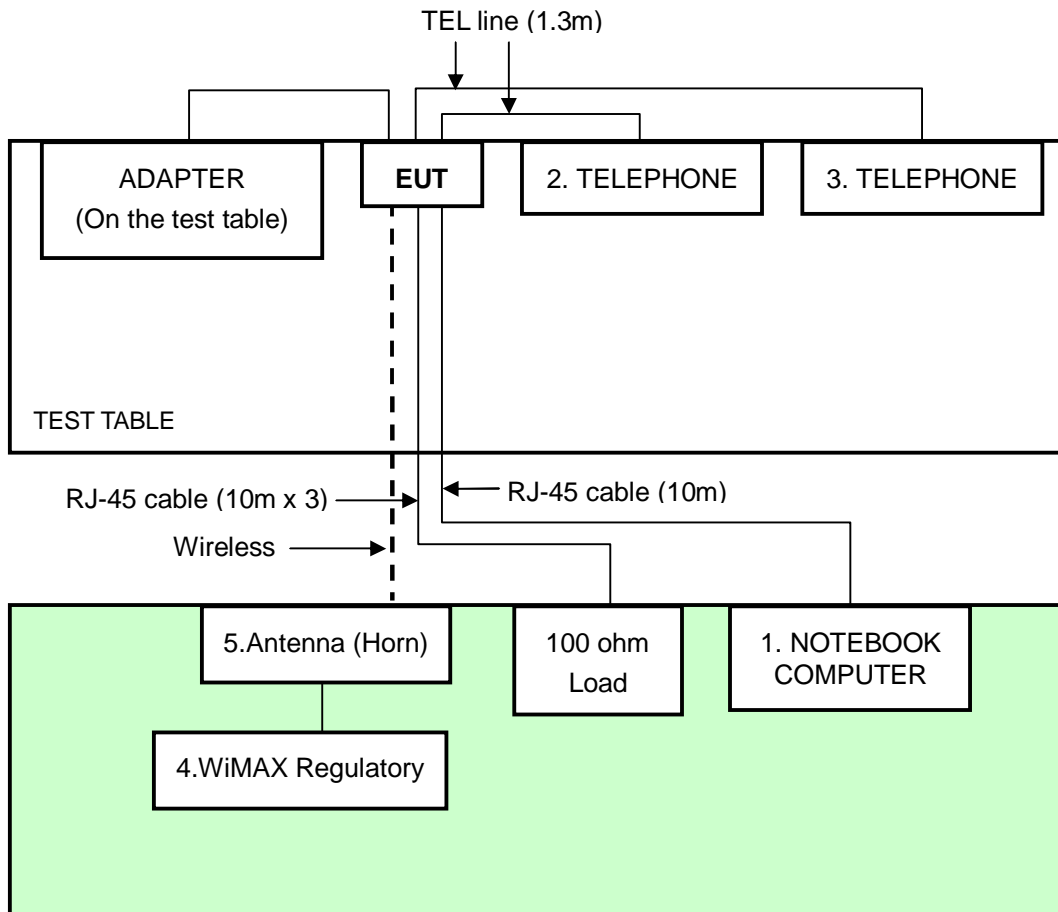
TEL line (1.3m)

ADAPTER
(On the test table)

EUT

2. TELEPHONE

3. TELEPHONE

TEST TABLE

RJ-45 cable (10m x 3)

RJ-45 cable (10m)

Wireless

5.Antenna (Horn)

100 ohm
Load

1. NOTEBOOK
COMPUTER

4.WiMAX Regulatory